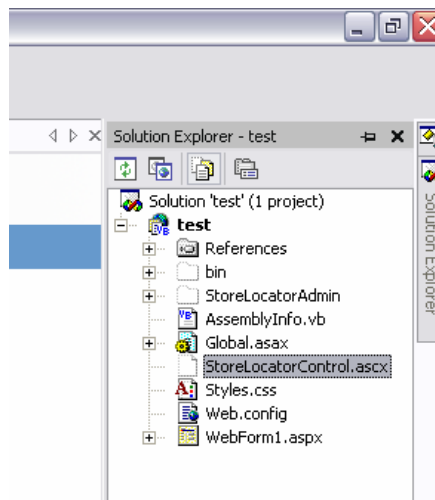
Solution Explorer - test

Solution 'test' (1 project)

test

References

bin

StoreLocatorAdmin

AssemblyInfo.vb

Global.asax

StoreLocatorControl.ascx

Styles.css

Web.config

WebForm1.aspx

Solution Explorer